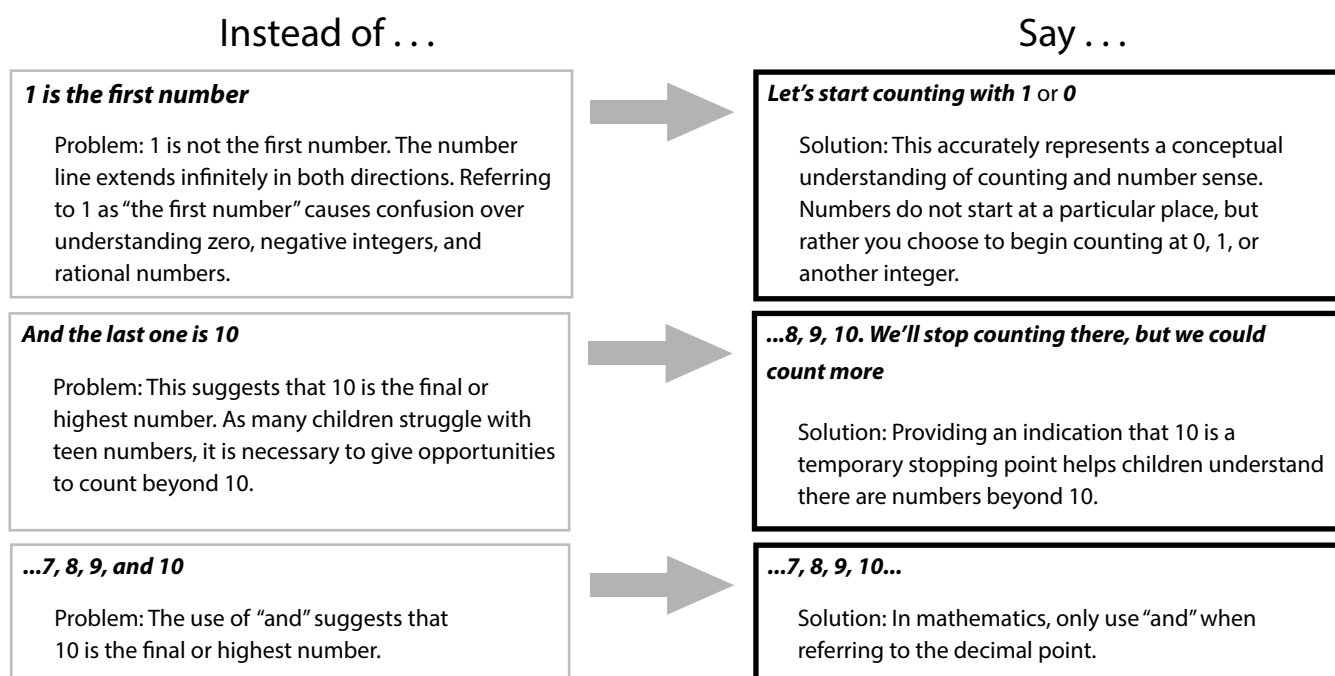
Instead of . . .

Say . . .

***1 is the first number***

Problem: 1 is not the first number. The number line extends infinitely in both directions. Referring to 1 as "the first number" causes confusion over understanding zero, negative integers, and rational numbers.

***Let's start counting with 1*** or ***0***

Solution: This accurately represents a conceptual understanding of counting and number sense. Numbers do not start at a particular place, but rather you choose to begin counting at 0, 1, or another integer.

***And the last one is 10***

Problem: This suggests that 10 is the final or highest number. As many children struggle with teen numbers, it is necessary to give opportunities to count beyond 10.

***...8, 9, 10. We'll stop counting there, but we could count more***

Solution: Providing an indication that 10 is a temporary stopping point helps children understand there are numbers beyond 10.

***...7, 8, 9, and 10***

Problem: The use of "and" suggests that 10 is the final or highest number.

***...7, 8, 9, 10...***

Solution: In mathematics, only use "and" when referring to the decimal point.